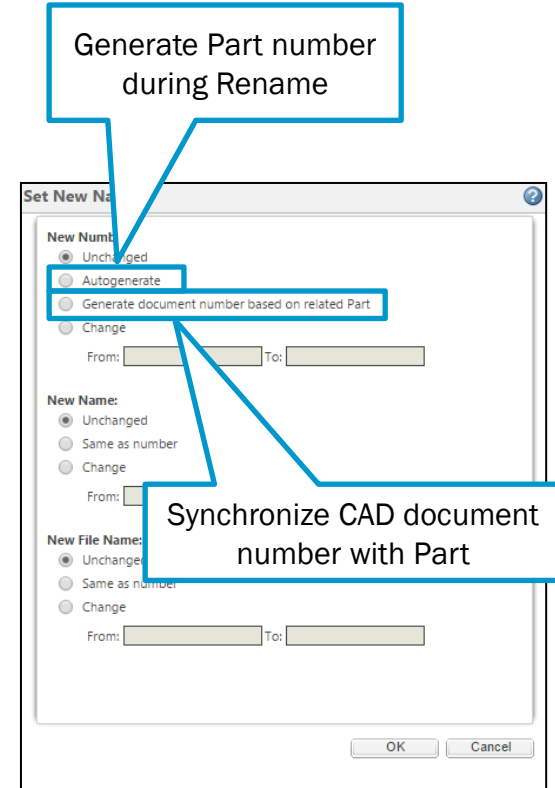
Generate Part number during Rename

Set New Na

New Numb
Unchanged
Autogenerate
Generate document number based on related Part
Change
From: To:

New Name:
Unchanged
Same as number
Change
From:

Synchronize CAD document number with Part

New File Name:
Unchanged
Same as number
Change
From: To:

OK Cancel